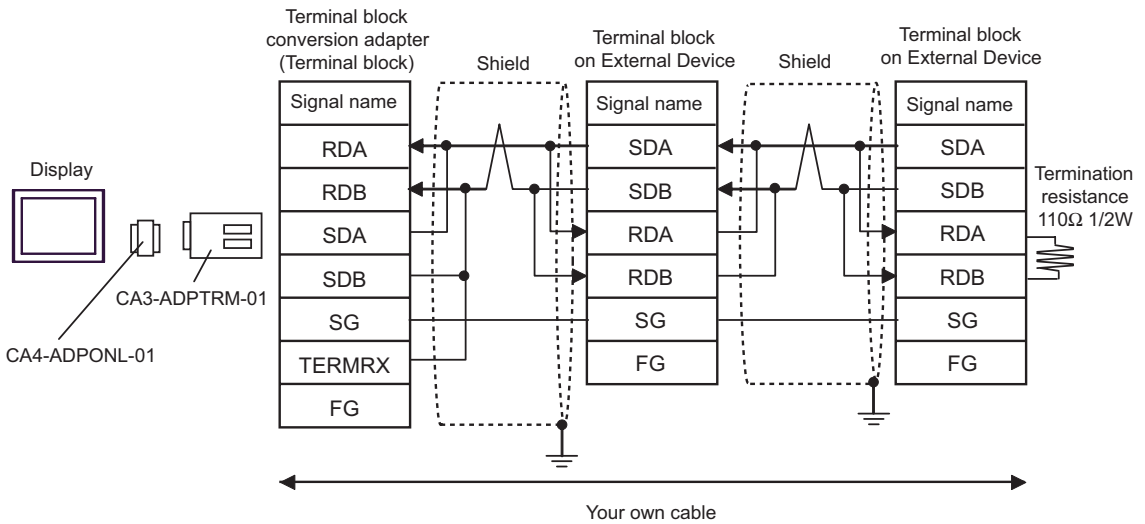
Terminal block conversion adapter (Terminal block)

Shield

Terminal block on External Device

Shield

Terminal block on External Device

| Signal name |
|---|
| RDA |
| RDB |
| SDA |
| SDB |
| SG |
| TERMRX |
| FG |

| Signal name |
|---|
| SDA |
| SDB |
| RDA |
| RDB |
| SG |
| FG |

| Signal name |
|---|
| SDA |
| SDB |
| RDA |
| RDB |
| SG |
| FG |

Display

CA3-ADPTRM-01

CA4-ADPONL-01

Termination resistance 110Ω 1/2W

Your own cable